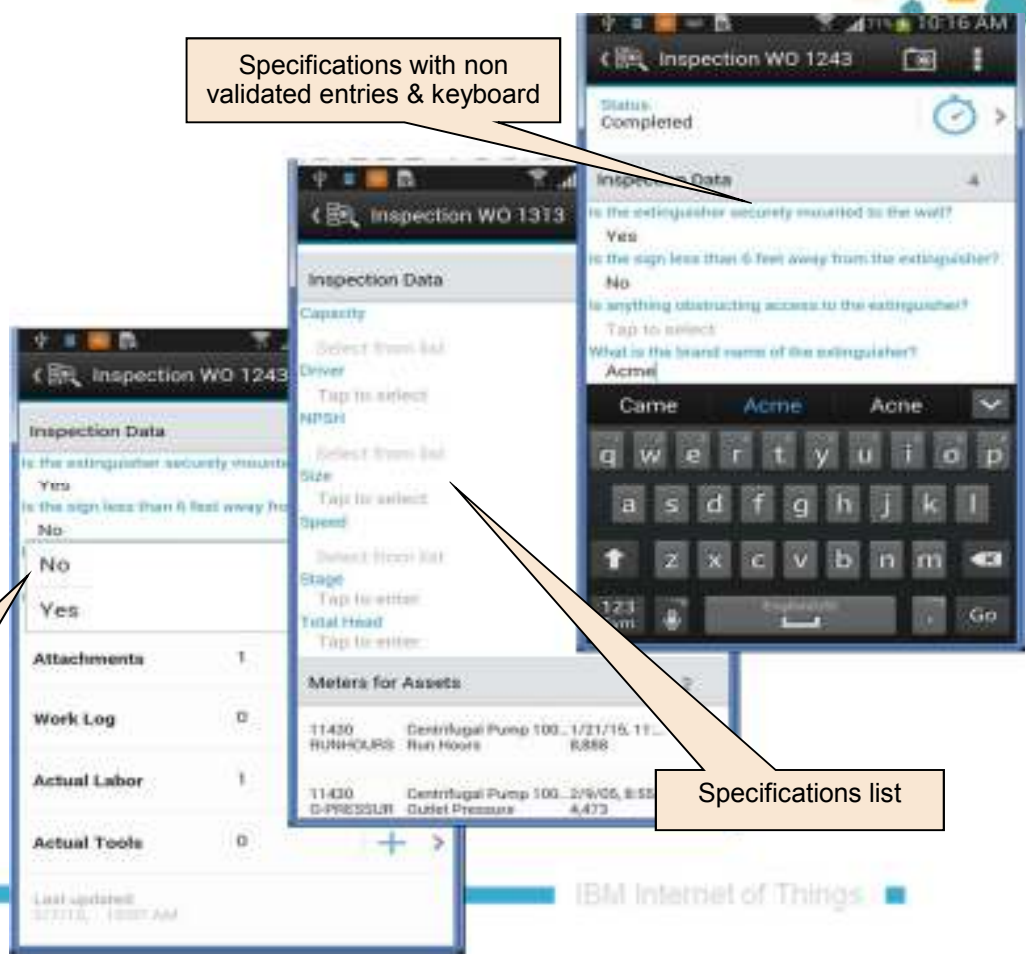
Specifications with non validated entries & keyboard

10:16 AM
Inspection WO 1243
Status
Completed
Inspection Data
Is the extinguisher securely mounted to the wall?
Yes
Is the sign less than 6 feet away from the extinguisher?
No
Is anything obstructing access to the extinguisher?
Tap to select
What is the brand name of the extinguisher?
Acme
Came Acme Acne
q w e r t y u i o p
a s d f g h j k l
z x c v b n m
123 Sym
English(US)
Go

Inspection WO 1313
Inspection Data
Capacity
Select from list
Driver
Tap to select
NPSH
Select from list
Size
Tap to select
Speed
Select from list
Stage
Tap to enter
Total Head
Tap to enter
Meters for Assets
11430 RUNHOURS Centrifugal Pump 100... Run Hours 1/21/15, 11... 8,888
11430 O-PRESSUR Centrifugal Pump 100... Outlet Pressure 2/9/05, 8:55 4,473

Inspection WO 1243
Inspection Data
Is the extinguisher securely mounte
Yes
Is the sign less than 6 feet away fro
No
No
Yes
Attachments 1
Work Log 0
Actual Labor 1
Actual Tools 0
Last updated
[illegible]

Specifications list

IBM Internet of Things